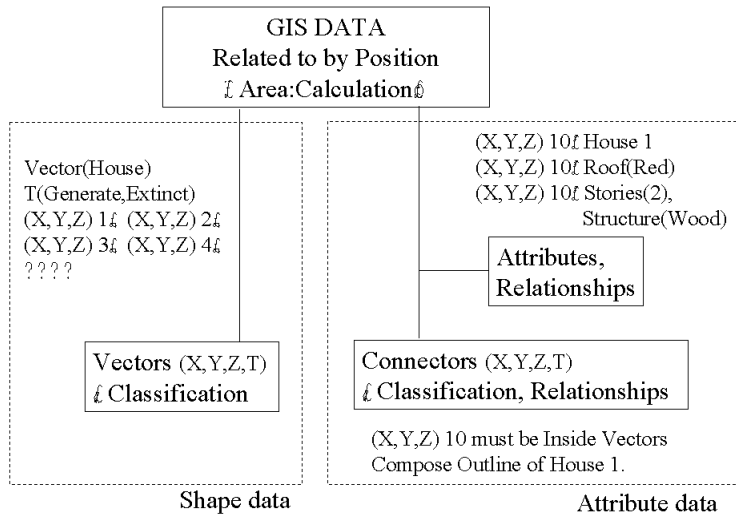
GIS DATA
Related to by Position
ℓ Area:Calculationℓ

Vector(House)
T(Generate,Extinct)
(X,Y,Z) 1ℓ (X,Y,Z) 2ℓ
(X,Y,Z) 3ℓ (X,Y,Z) 4ℓ
? ? ? ?

Vectors (X,Y,Z,T)
ℓ Classification

Shape data

(X,Y,Z) 10ℓ House 1
(X,Y,Z) 10ℓ Roof(Red)
(X,Y,Z) 10ℓ Stories(2), Structure(Wood)

Attributes, Relationships

Connectors (X,Y,Z,T)
ℓ Classification, Relationships

(X,Y,Z) 10 must be Inside Vectors
Compose Outline of House 1.

Attribute data